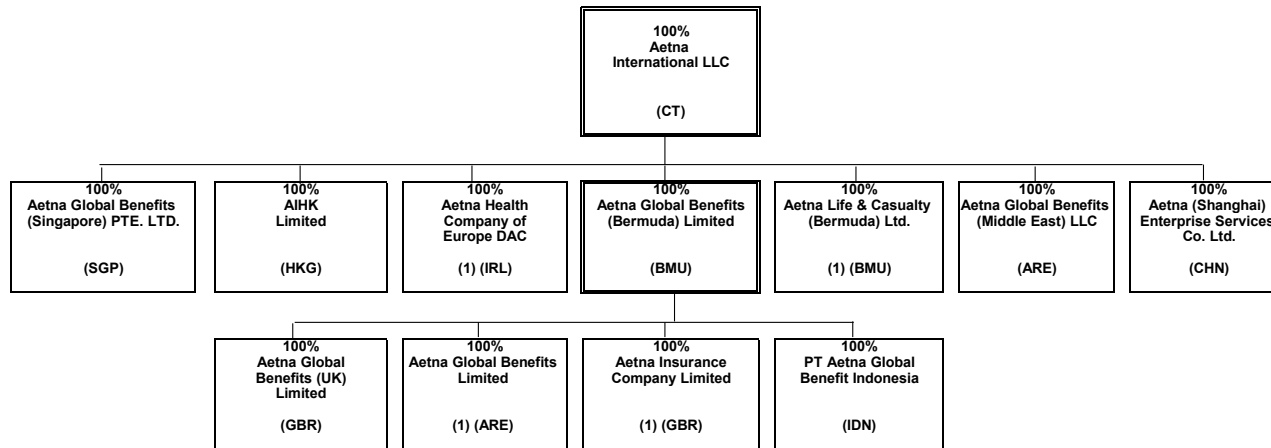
100%
Aetna
International LLC

(CT)

100%
Aetna Global Benefits
(Singapore) PTE. LTD.

(SGP)

100%
AIHK
Limited

(HKG)

100%
Aetna Health
Company of
Europe DAC

(1) (IRL)

100%
Aetna Global Benefits
(Bermuda) Limited

(BMU)

100%
Aetna Life & Casualty
(Bermuda) Ltd.

(1) (BMU)

100%
Aetna Global Benefits
(Middle East) LLC

(ARE)

100%
Aetna (Shanghai)
Enterprise Services
Co. Ltd.

(CHN)

100%
Aetna Global
Benefits (UK)
Limited

(GBR)

100%
Aetna Global Benefits
Limited

(1) (ARE)

100%
Aetna Insurance
Company Limited

(1) (GBR)

100%
PT Aetna Global
Benefit Indonesia

(IDN)